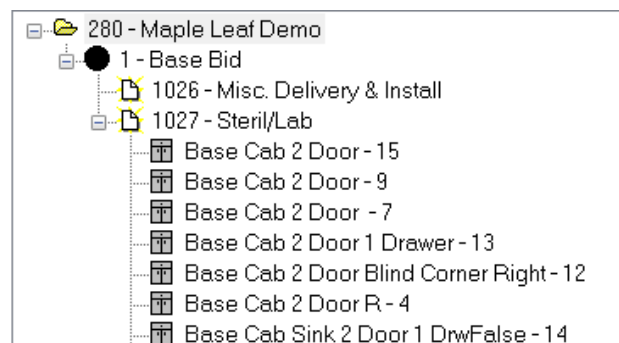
280 - Maple Leaf Demo
1 - Base Bid
1026 - Misc. Delivery & Install
1027 - Steril/Lab
Base Cab 2 Door - 15
Base Cab 2 Door - 9
Base Cab 2 Door  - 7
Base Cab 2 Door 1 Drawer - 13
Base Cab 2 Door Blind Corner Right - 12
Base Cab 2 Door R - 4
Base Cab Sink 2 Door 1 DrwFalse - 14